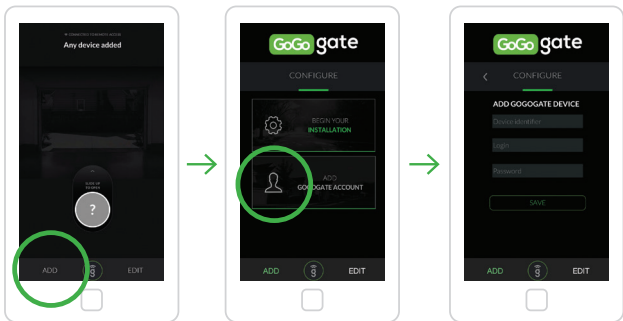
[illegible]
Any device added

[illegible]

?

ADD
g
EDIT

GoGo gate

CONFIGURE

BEGIN YOUR
INSTALLATION

ADD
GOGOGATE ACCOUNT

ADD
g
EDIT

GoGo gate

‹ CONFIGURE

ADD GOGOGATE DEVICE

Device identifier

Login

Password

SAVE

ADD
g
EDIT